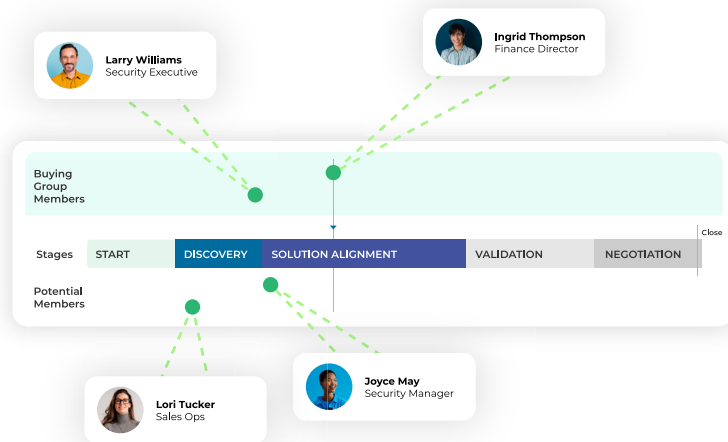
Larry Williams
Security Executive

Ingrid Thompson
Finance Director

Buying Group Members

Close

Stages

START

DISCOVERY

SOLUTION ALIGNMENT

VALIDATION

NEGOTIATION

Potential Members

Lori Tucker
Sales Ops

Joyce May
Security Manager